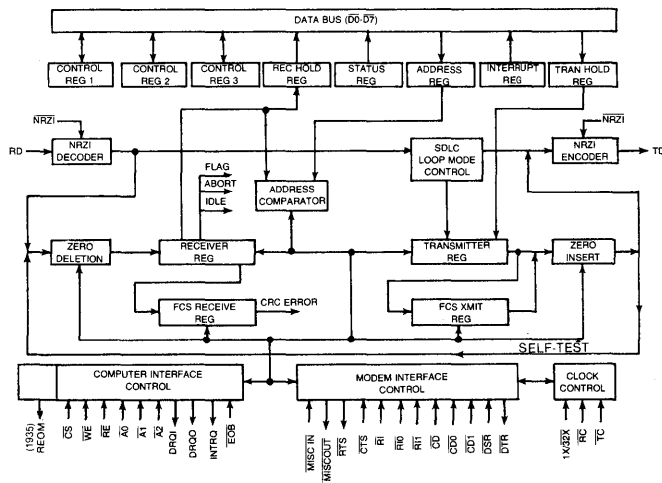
DATA BUS ($\overline{D0}$-$\overline{D7}$)

CONTROL REG 1

CONTROL REG 2

CONTROL REG 3

REC HOLD REG

STATUS REG

ADDRESS REG

INTERRUPT REG

TRAN HOLD REG

$\overline{NRZI}$

$\overline{NRZI}$

RD

NRZI DECODER

SDLC LOOP MODE CONTROL

NRZI ENCODER

TD

FLAG

ABORT

IDLE

ADDRESS COMPARATOR

ZERO DELETION

RECEIVER REG

TRANSMITTER REG

ZERO INSERT

FCS RECEIVE REG

CRC ERROR

FCS XMIT REG

SELF-TEST

COMPUTER INTERFACE CONTROL

MODEM INTERFACE CONTROL

CLOCK CONTROL

(1935) REOM

$\overline{CS}$

$\overline{WE}$

$\overline{RE}$

$\overline{A0}$

$\overline{A1}$

$\overline{A2}$

DRQI

DRQO

INTRQ

$\overline{EOB}$

$\overline{MISC IN}$

$\overline{MISCOUT}$

$\overline{RTS}$

$\overline{CTS}$

$\overline{RI}$

$\overline{RI0}$

$\overline{RI1}$

$\overline{CD}$

$\overline{CD0}$

$\overline{CD1}$

$\overline{DSR}$

$\overline{DTR}$

1X/$\overline{32X}$

$\overline{RC}$

$\overline{TC}$